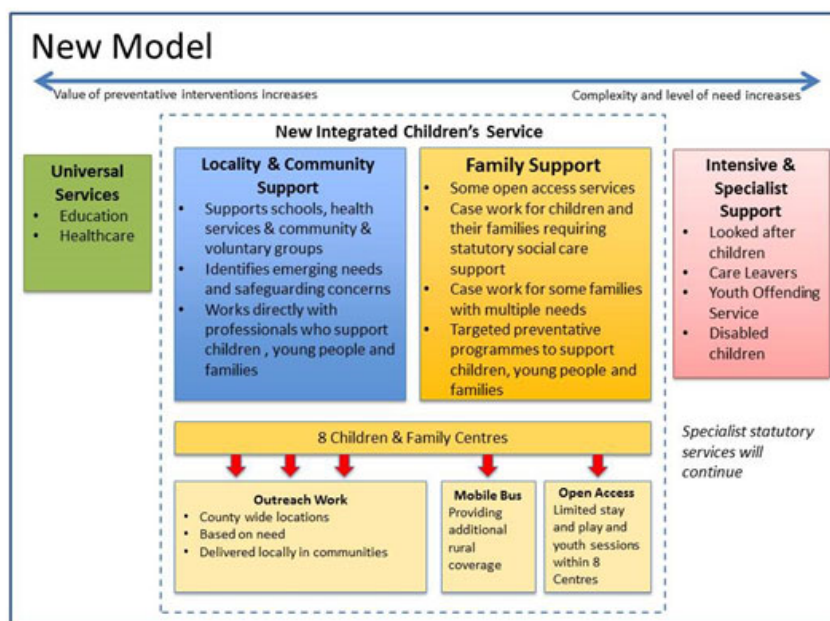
New Model

Value of preventative interventions increases

Complexity and level of need increases

New Integrated Children's Service

Universal Services
- Education
- Healthcare

Locality & Community Support
- Supports schools, health services & community & voluntary groups
- Identifies emerging needs and safeguarding concerns
- Works directly with professionals who support children , young people and families

Family Support
- Some open access services
- Case work for children and their families requiring statutory social care support
- Case work for some families with multiple needs
- Targeted preventative programmes to support children, young people and families

Intensive & Specialist Support
- Looked after children
- Care Leavers
- Youth Offending Service
- Disabled children

8 Children & Family Centres

Specialist statutory services will continue

Outreach Work
- County wide locations
- Based on need
- Delivered locally in communities

Mobile Bus
Providing additional rural coverage

Open Access
Limited stay and play and youth sessions within 8 Centres